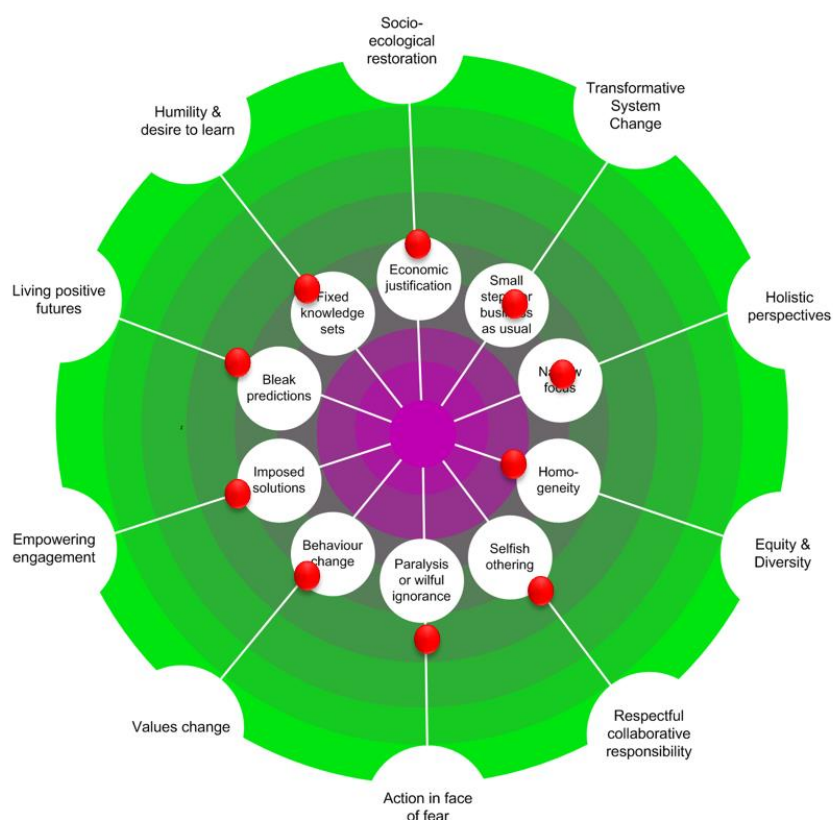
Socio-ecological restoration

Transformative System Change

Holistic perspectives

Equity & Diversity

Respectful collaborative responsibility

Action in face of fear

Values change

Empowering engagement

Living positive futures

Humility & desire to learn

Economic justification

Small ste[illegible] busi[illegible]s as usual

Na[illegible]w focus

Homo-geneity

Selfish othering

Paralysis or wilful ignorance

Behaviour change

Imposed solutions

Bleak predictions

Fixed knowledge sets